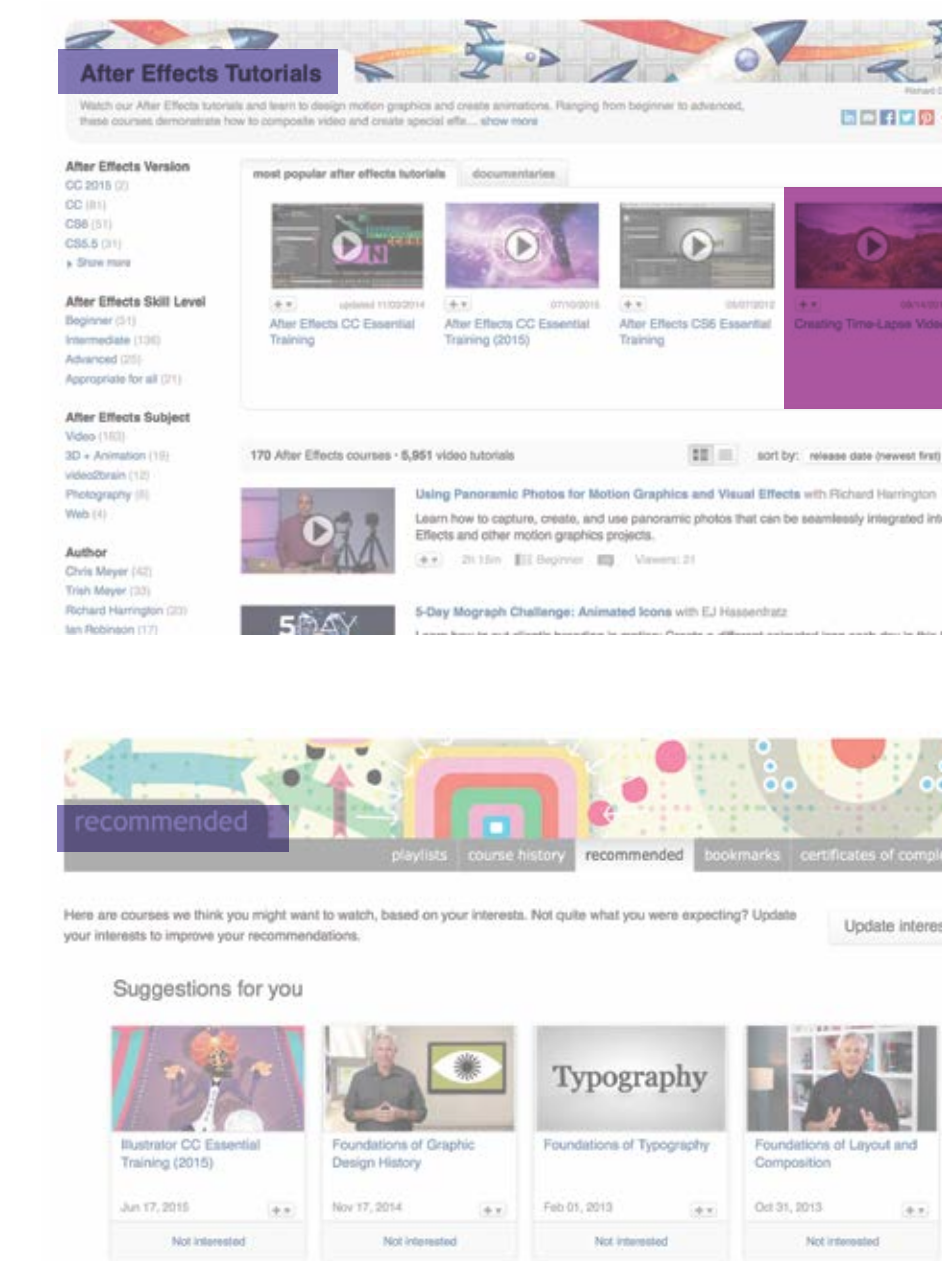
After Effects Tutorials

Watch our After Effects tutorials and learn to design motion graphics and create animations. Ranging from beginner to advanced, these courses demonstrate how to composite video and create special effe... show more

After Effects Version
CC 2015 (2)
CC (81)
CS6 (51)
CS5.5 (31)
Show more

After Effects Skill Level
Beginner (51)
Intermediate (136)
Advanced (25)
Appropriate for all (21)

After Effects Subject
Video (163)
3D + Animation (19)
video2brain (12)
Photography (8)
Web (4)

Author
Chris Meyer (42)
Trish Meyer (33)
Richard Harrington (23)
Ian Robinson (17)

most popular after effects tutorials | documentaries

updated 11/03/2014
After Effects CC Essential Training

07/10/2015
After Effects CC Essential Training (2015)

05/07/2012
After Effects CS6 Essential Training

Creating Time-Lapse Vid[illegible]

170 After Effects courses · 5,951 video tutorials

sort by: release date (newest first)

Using Panoramic Photos for Motion Graphics and Visual Effects with Richard Harrington
Learn how to capture, create, and use panoramic photos that can be seamlessly integrated int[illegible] Effects and other motion graphics projects.
2h 15m Beginner Viewers: 21

5-Day Mograph Challenge: Animated Icons with EJ Hassenfratz

recommended

playlists | course history | recommended | bookmarks | certificates of compl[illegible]

Here are courses we think you might want to watch, based on your interests. Not quite what you were expecting? Update your interests to improve your recommendations.

Update interes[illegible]

Suggestions for you

Illustrator CC Essential Training (2015)
Jun 17, 2015
Not interested

Foundations of Graphic Design History
Nov 17, 2014
Not interested

Typography
Foundations of Typography
Feb 01, 2013
Not interested

Foundations of Layout and Composition
Oct 31, 2013
Not interested